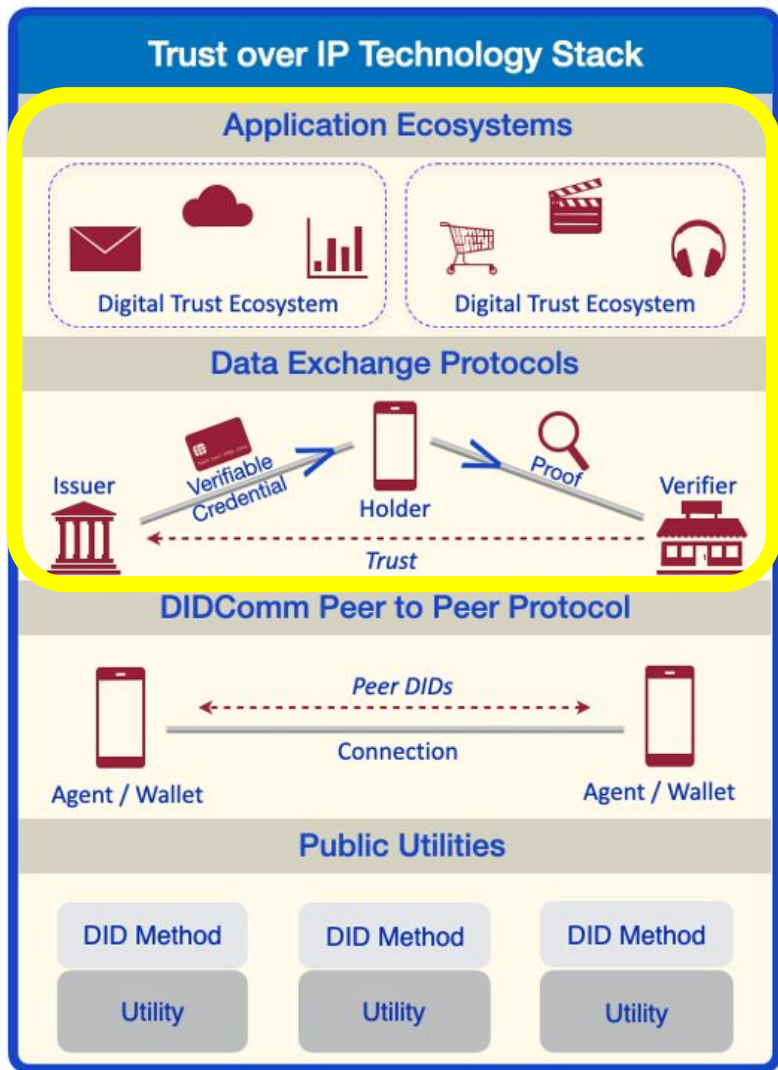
Trust over IP Technology Stack

Application Ecosystems

Digital Trust Ecosystem

Digital Trust Ecosystem

Data Exchange Protocols

Issuer

Verifiable Credential

Holder

Proof

Verifier

Trust

DIDComm Peer to Peer Protocol

Peer DIDs

Connection

Agent / Wallet

Agent / Wallet

Public Utilities

DID Method

Utility

DID Method

Utility

DID Method

Utility